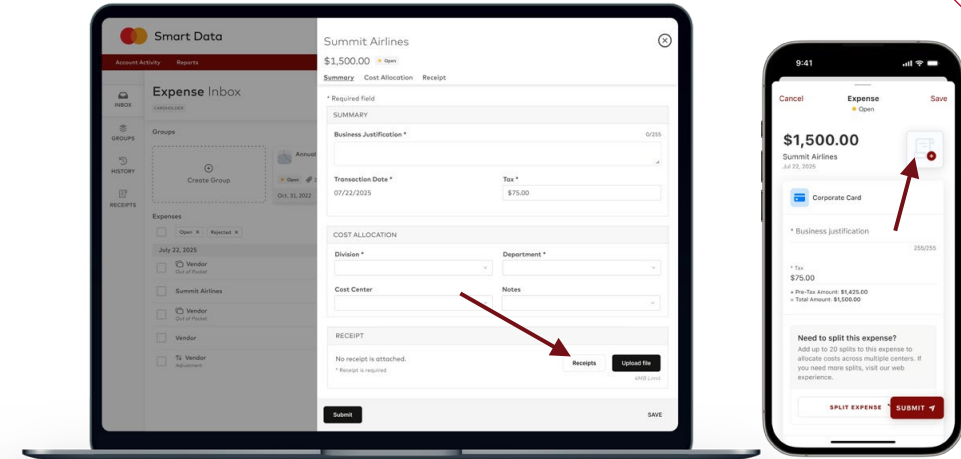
Smart Data

Account Activity Reports

INBOX

GROUPS

HISTORY

RECEIPTS

Expense Inbox

CARDHOLDER

Groups

Create Group

Annual

Open

Oct. 31, 2022

Expenses

Open × Rejected ×

July 22, 2025

Vendor
Out of Pocket

Summit Airlines

Vendor
Out of Pocket

Vendor

Vendor
Adjustment

Summit Airlines

$1,500.00 Open

Summary Cost Allocation Receipt

* Required field

SUMMARY

Business Justification * 0/255

Transaction Date * 07/22/2025

Tax * $75.00

COST ALLOCATION

Division *

Department *

Cost Center

Notes

RECEIPT

No receipt is attached.

* Receipt is required

Receipts

Upload file

4MB Limit

Submit

SAVE

9:41

Cancel

Expense
Open

Save

$1,500.00

Summit Airlines
Jul 22, 2025

Corporate Card

* Business justification

255/255

* Tax
$75.00

+ Pre-Tax Amount: $1,425.00
= Total Amount: $1,500.00

Need to split this expense?
Add up to 20 splits to this expense to allocate costs across multiple centers. If you need more splits, visit our web experience.

SPLIT EXPENSE

SUBMIT